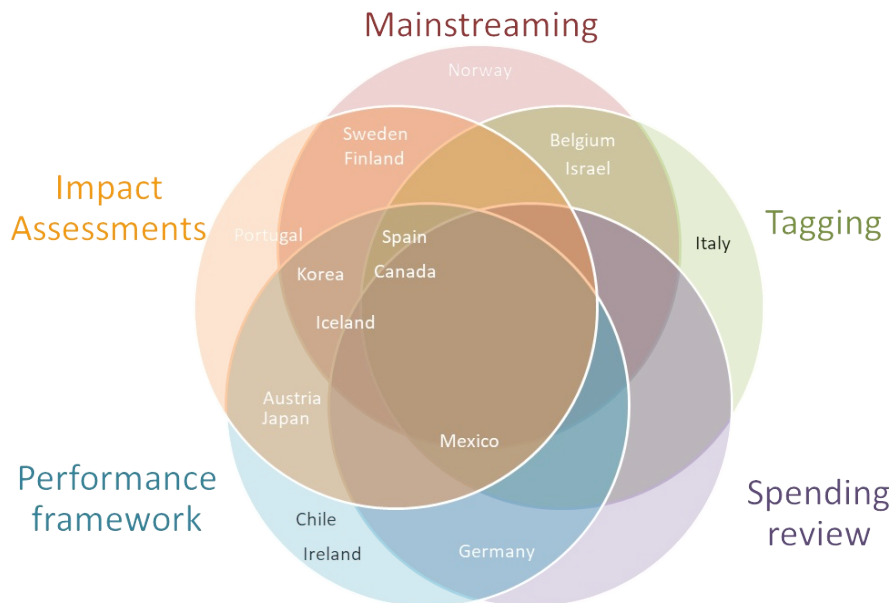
Mainstreaming

Norway

Sweden
Finland

Belgium
Israel

Impact Assessments

Tagging

Portugal

Spain

Italy

Korea

Canada

Iceland

Austria
Japan

Mexico

Performance framework

Spending review

Chile

Ireland

Germany